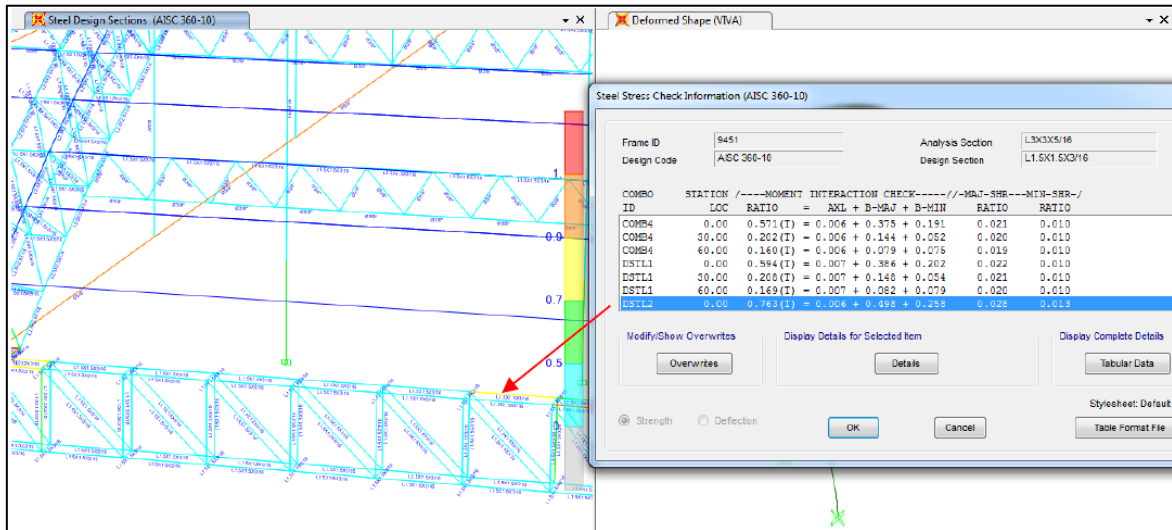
Steel Design Sections (AISC 360-10)

Deformed Shape (VIVA)

Steel Stress Check Information (AISC 360-10)

Frame ID 9451
Design Code AISC 360-10
Analysis Section L3X3X5/16
Design Section L1.5X1.5X3/16

| COMBO ID | STATION LOC | /----MOMENT INTERACTION CHECK-----/ RATIO = AXL + B-MAJ + B-MIN | /-MAJ-SHR- RATIO | --MIN-SHR-/ RATIO |
|---|---|---|---|---|
| COMB4 | 0.00 | 0.571(T) = 0.006 + 0.375 + 0.191 | 0.021 | 0.010 |
| COMB4 | 30.00 | 0.202(T) = 0.006 + 0.144 + 0.052 | 0.020 | 0.010 |
| COMB4 | 60.00 | 0.160(T) = 0.006 + 0.079 + 0.075 | 0.019 | 0.010 |
| DSTL1 | 0.00 | 0.594(T) = 0.007 + 0.386 + 0.202 | 0.022 | 0.010 |
| DSTL1 | 30.00 | 0.208(T) = 0.007 + 0.148 + 0.054 | 0.021 | 0.010 |
| DSTL1 | 60.00 | 0.169(T) = 0.007 + 0.082 + 0.079 | 0.020 | 0.010 |
| DSTL2 | 0.00 | 0.763(T) = 0.006 + 0.498 + 0.258 | 0.028 | 0.013 |

Modify/Show Overwrites
Overwrites

Display Details for Selected Item
Details

Display Complete Details
Tabular Data

Stylesheet: Default

Strength
Deflection

OK
Cancel
Table Format File

1
0.9
0.7
0.5